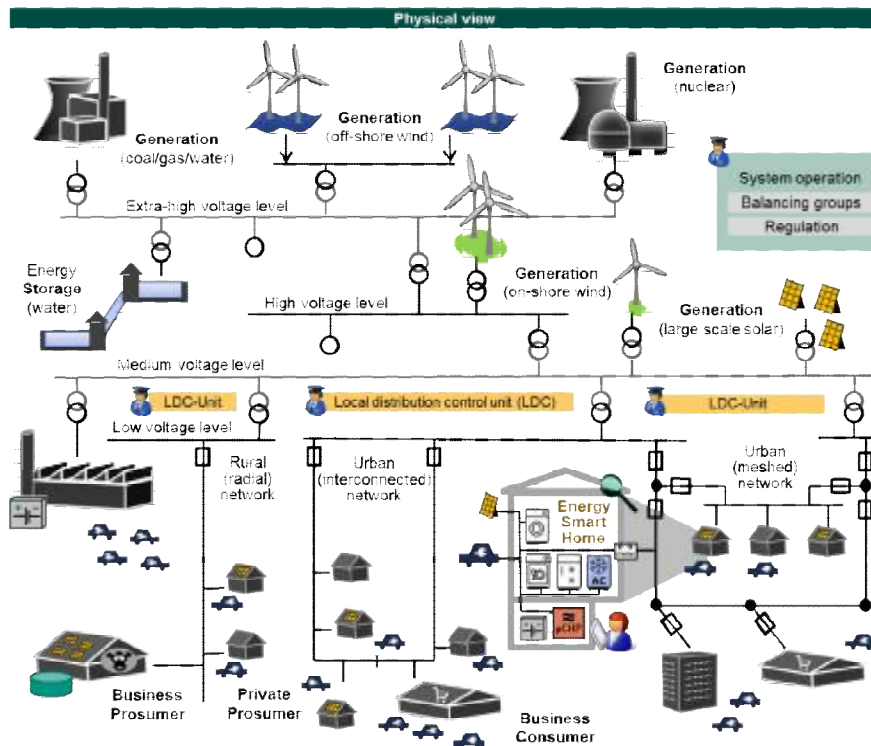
Physical view

Generation (coal/gas/water)

Generation (off-shore wind)

Generation (nuclear)

System operation
Balancing groups
Regulation

Extra-high voltage level

Energy Storage (water)

Generation (on-shore wind)

High voltage level

Generation (large scale solar)

Medium voltage level

LDC-Unit

Local distribution control unit (LDC)

LDC-Unit

Low voltage level

Rural (radial) network

Urban (interconnected) network

Urban (meshed) network

Energy Smart Home

AC

Business Prosumer

Private Prosumer

Business Consumer